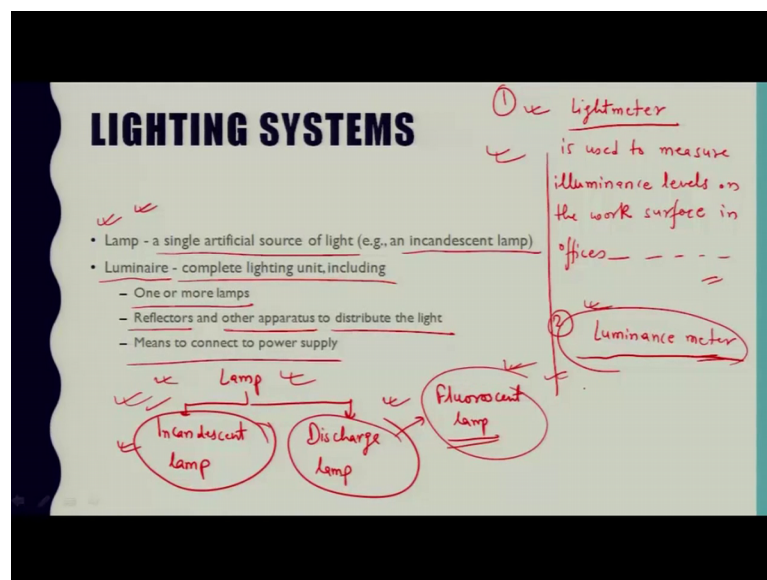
LIGHTING SYSTEMS

• Lamp - a single artificial source of light (e.g., an incandescent lamp)
• Luminaire - complete lighting unit, including
– One or more lamps
– Reflectors and other apparatus to distribute the light
– Means to connect to power supply

Lamp

Incandescent lamp

Discharge lamp

Fluorescent lamp

① Lightmeter
is used to measure illuminance levels on the work surface in offices

② Luminance meter